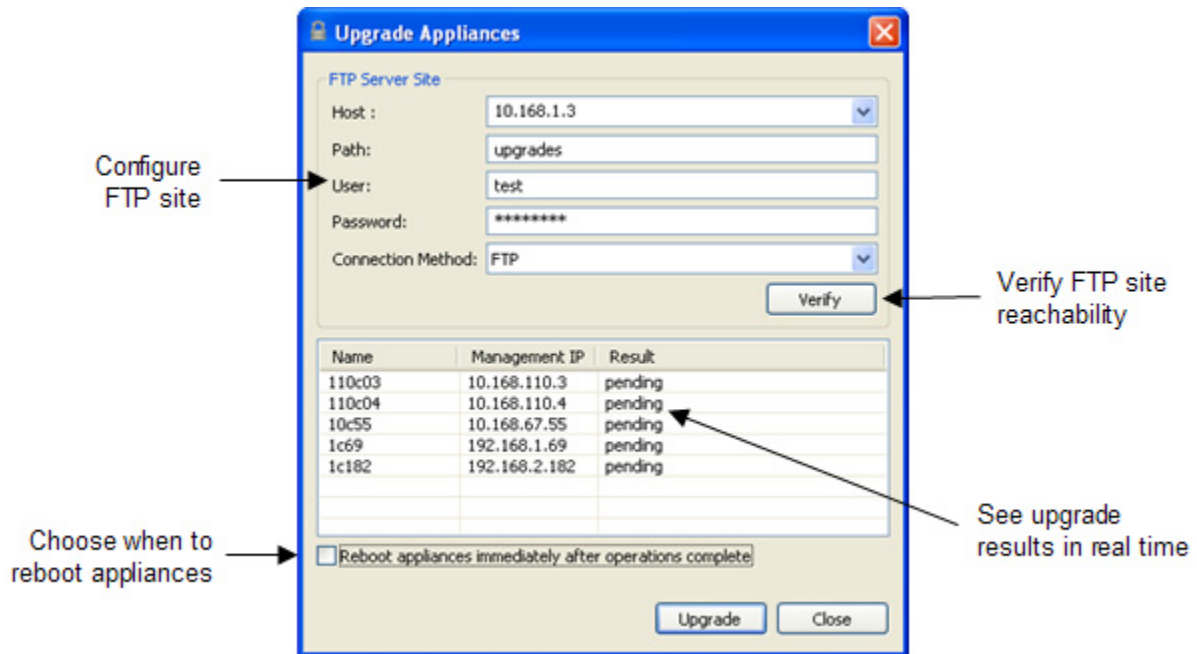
Upgrade Appliances

FTP Server Site

Host : 10.168.1.3

Path: upgrades

User: test

Password: *********

Connection Method: FTP

Verify

Configure FTP site

Verify FTP site reachability

| Name | Management IP | Result |
|---|---|---|
| 110c03 | 10.168.110.3 | pending |
| 110c04 | 10.168.110.4 | pending |
| 10c55 | 10.168.67.55 | pending |
| 1c69 | 192.168.1.69 | pending |
| 1c182 | 192.168.2.182 | pending |

See upgrade results in real time

Choose when to reboot appliances

Reboot appliances immediately after operations complete

Upgrade

Close